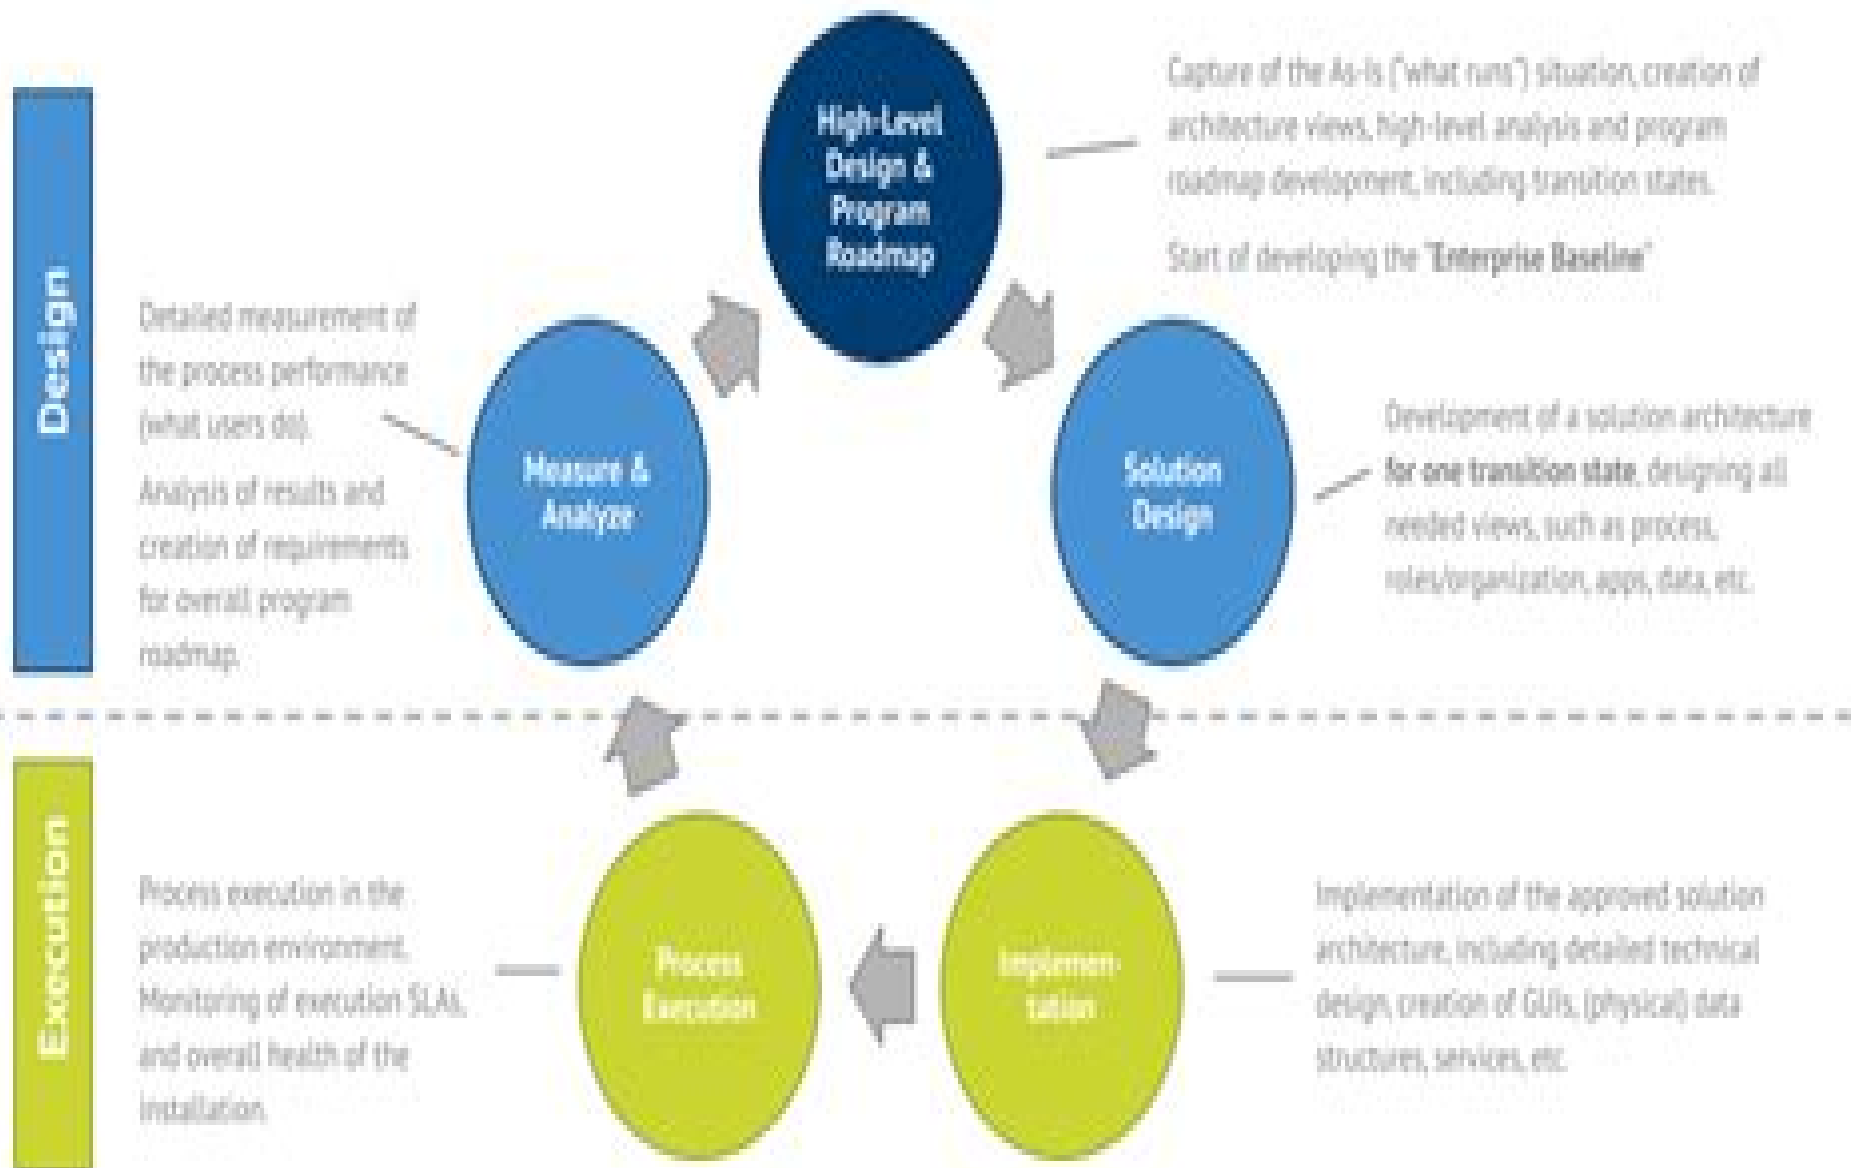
Design

Execution

High-Level Design & Program Roadmap

Capture of the As-Is ("what runs") situation, creation of architecture views, high-level analysis and program roadmap development, including transition states.

Start of developing the "Enterprise Baseline"

Measure & Analyze

Detailed measurement of the process performance (what users do).

Analysis of results and creation of requirements for overall program roadmap.

Solution Design

Development of a solution architecture for one transition state, designing all needed views, such as process, roles/organization, apps, data, etc.

Process Execution

Process execution in the production environment. Monitoring of execution SLAs, and overall health of the installation.

Implementation

Implementation of the approved solution architecture, including detailed technical design, creation of GUIs, (physical) data structures, services, etc.